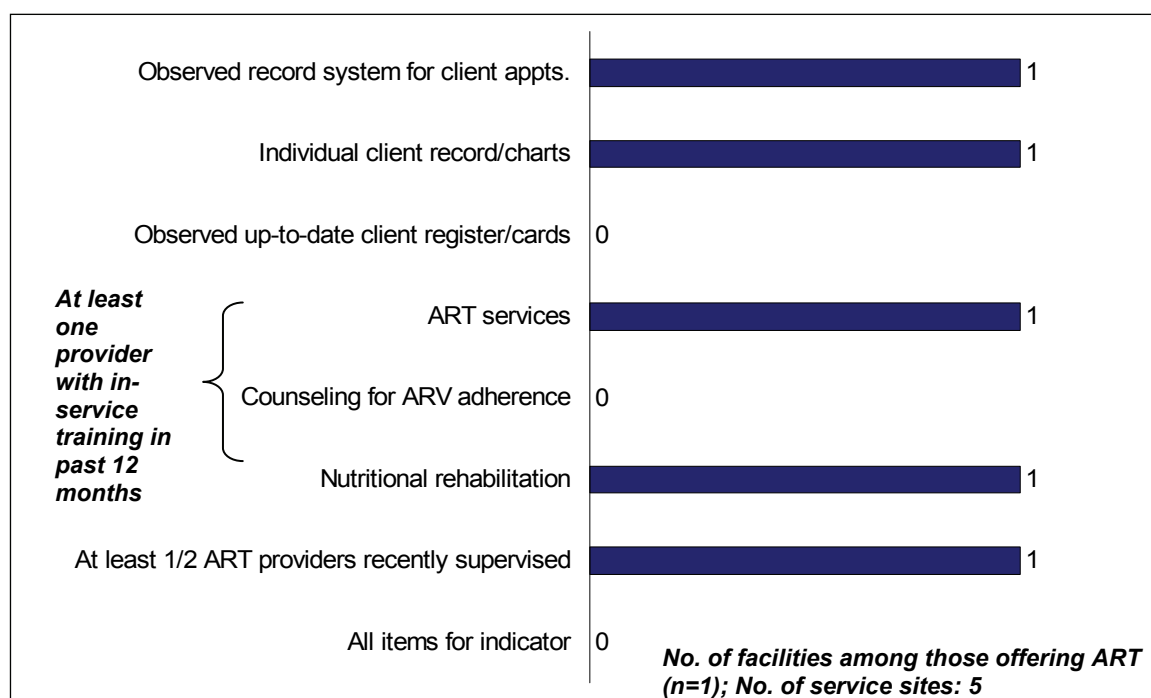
Observed record system for client appts. 1

Individual client record/charts 1

Observed up-to-date client register/cards 0

At least one provider with in-service training in past 12 months

ART services 1

Counseling for ARV adherence 0

Nutritional rehabilitation 1

At least 1/2 ART providers recently supervised 1

All items for indicator 0

No. of facilities among those offering ART (n=1); No. of service sites: 5